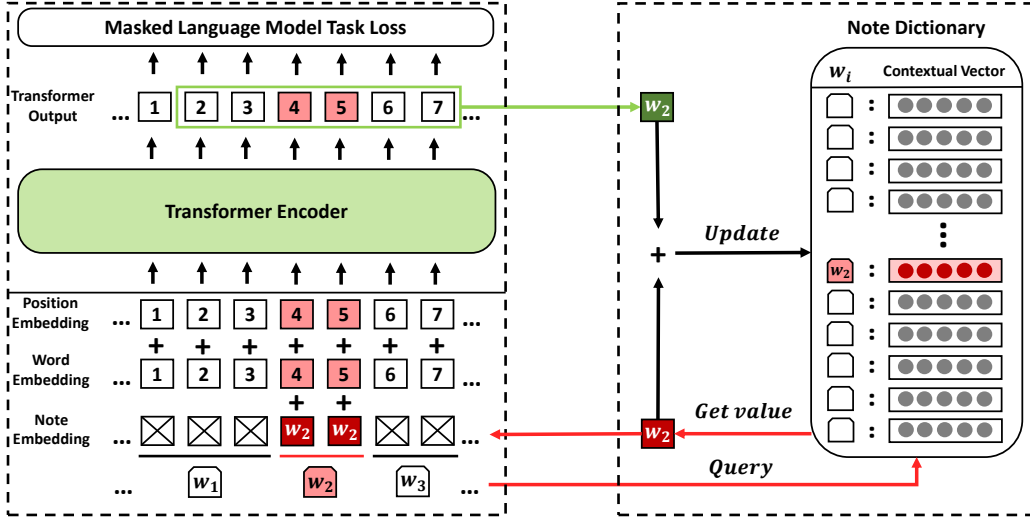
Masked Language Model Task Loss

Transformer Output ... 1 2 3 4 5 6 7 ...

Transformer Encoder

Position Embedding ... 1 2 3 4 5 6 7 ...

Word Embedding ... 1 2 3 4 5 6 7 ...

Note Embedding ... $w_2$ $w_2$ ...

... $w_1$ $w_2$ $w_3$ ...

Note Dictionary

$w_i$ Contextual Vector

$w_2$

$w_2$

$w_2$

Update

Get value

Query

+